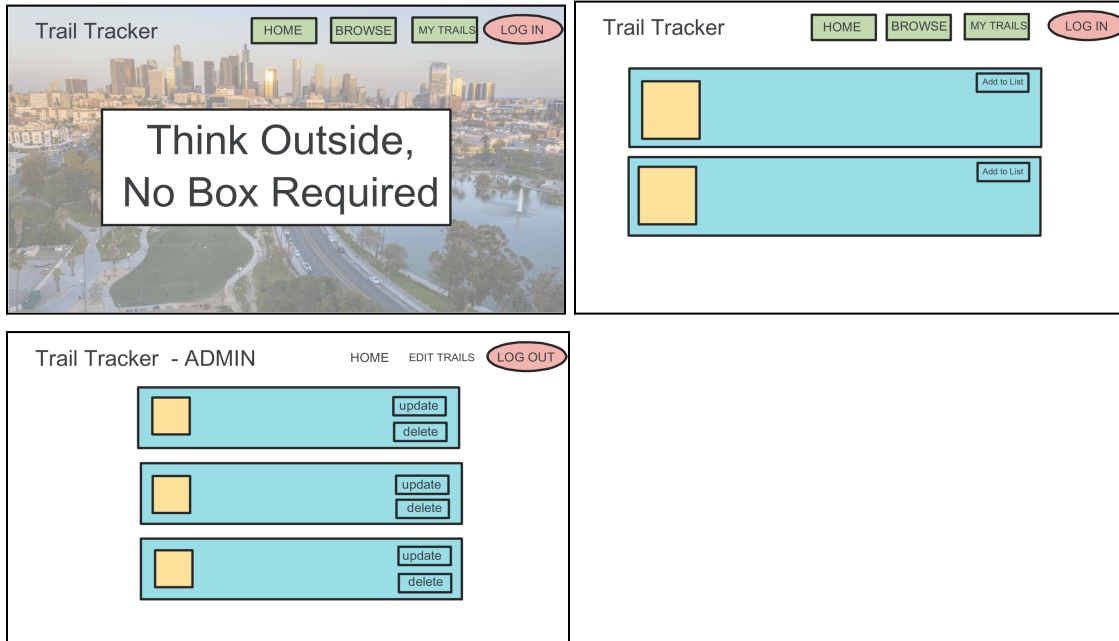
Trail Tracker

HOME BROWSE MY TRAILS LOG IN

Think Outside, No Box Required

Trail Tracker

HOME BROWSE MY TRAILS LOG IN

Add to List

Add to List

Trail Tracker - ADMIN

HOME EDIT TRAILS LOG OUT

update
delete

update
delete

update
delete